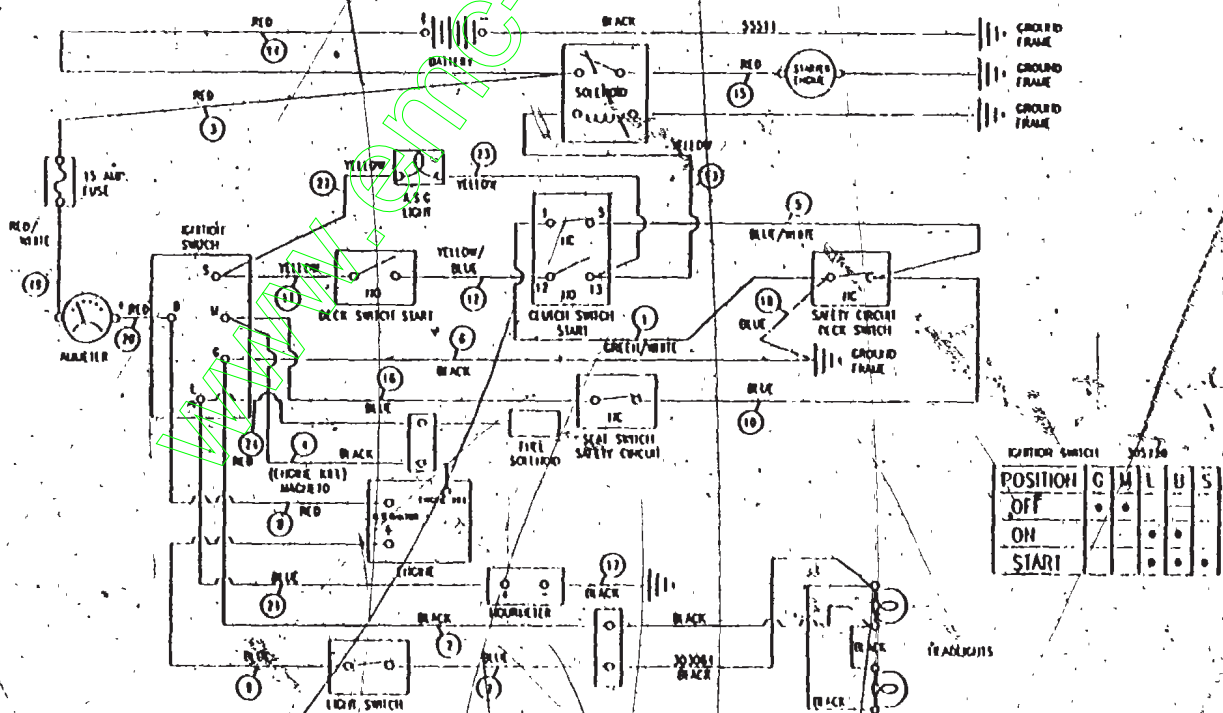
RED
14
BATTERY
BLACK
55511
GROUND FRAME
SOLENOID
RED
STARTER MOTOR
15
GROUND FRAME
RED
3
GROUND FRAME
YELLOW
15 AMP. FUSE
YELLOW
22
23
YELLOW
ASC LIGHT
13
RED/WHITE
IGNITION SWITCH
5
BLUE/WHITE
NC
YELLOW/BLUE
YELLOW
NO
NC
19
S
11
12
12 NO 13
AMMETER
RED
B
DECK SWITCH START
CLUTCH SWITCH START
18
BLUE
SAFETY CIRCUIT DECK SWITCH
20
M
1
6
GREEN/WHITE
GROUND FRAME
G
BLACK
16
L
BLUE
BLUE
NC
10
24
RED
4
BLACK
FUEL SOLENOID
SEAT SWITCH SAFETY CIRCUIT
(ENGINE KIT) MAGNETO
IGNITION SWITCH
POSITION | G | M | L | B | S
OFF | • | • | | |
ON | | | • | • |
START | | | • | • | •
8
RED
ENGINE
17
BLUE
BLACK
21
RECTIFIER
BLACK
BLACK
2
HEADLIGHTS
BLUE
BLUE
BLACK
9
30X081 BLACK
BLACK
LIGHT SWITCH
www.emc...